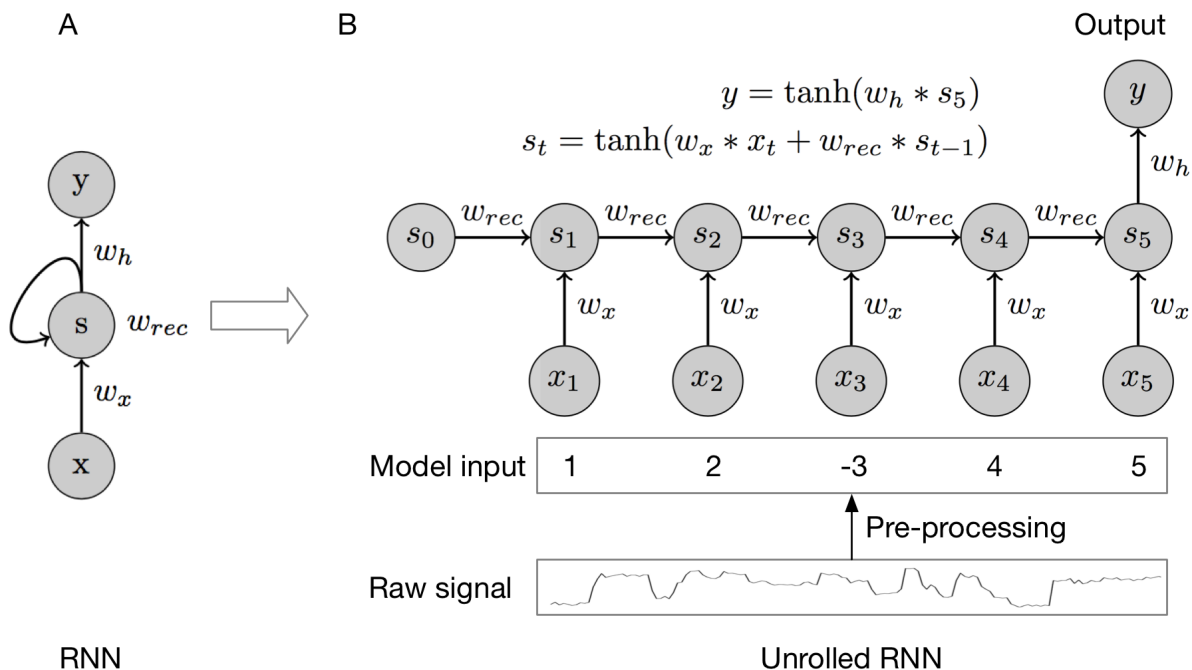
A

y

$w_h$

s

$w_{rec}$

$w_x$

x

RNN

B

Output

$y = \tanh(w_h * s_5)$

$s_t = \tanh(w_x * x_t + w_{rec} * s_{t-1})$

$y$

$w_h$

$s_0$ $w_{rec}$ $s_1$ $w_{rec}$ $s_2$ $w_{rec}$ $s_3$ $w_{rec}$ $s_4$ $w_{rec}$ $s_5$

$w_x$ $w_x$ $w_x$ $w_x$ $w_x$

$x_1$ $x_2$ $x_3$ $x_4$ $x_5$

Model input

| 1 | 2 | -3 | 4 | 5 |
|---|---|---|---|---|

Pre-processing

Raw signal

Unrolled RNN